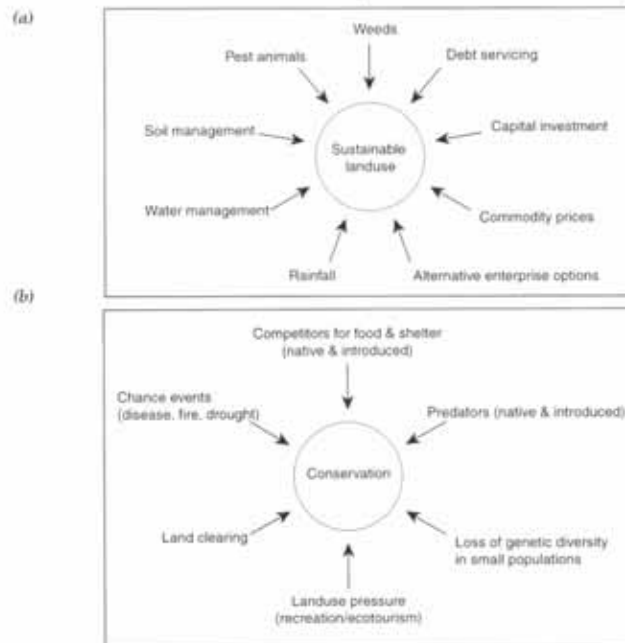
(a)

Weeds

Pest animals

Debt servicing

Soil management

Sustainable landuse

Capital investment

Water management

Commodity prices

Rainfall

Alternative enterprise options

(b)

Competitors for food & shelter (native & introduced)

Chance events (disease, fire, drought)

Predators (native & introduced)

Conservation

Land clearing

Loss of genetic diversity in small populations

Landuse pressure (recreation/ecotourism)